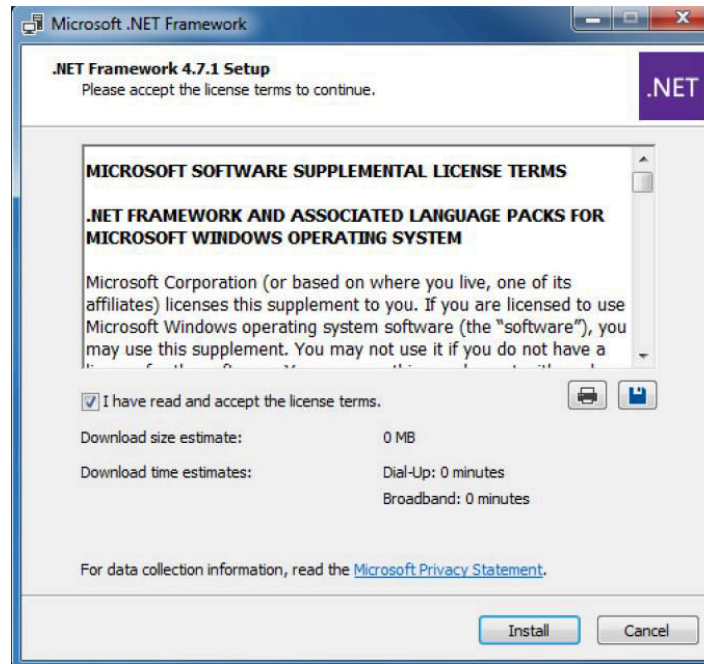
Microsoft .NET Framework

.NET Framework 4.7.1 Setup
Please accept the license terms to continue.

.NET

MICROSOFT SOFTWARE SUPPLEMENTAL LICENSE TERMS

.NET FRAMEWORK AND ASSOCIATED LANGUAGE PACKS FOR MICROSOFT WINDOWS OPERATING SYSTEM

Microsoft Corporation (or based on where you live, one of its affiliates) licenses this supplement to you. If you are licensed to use Microsoft Windows operating system software (the "software"), you may use this supplement. You may not use it if you do not have a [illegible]

I have read and accept the license terms.

Download size estimate: 0 MB

Download time estimates: Dial-Up: 0 minutes
Broadband: 0 minutes

For data collection information, read the Microsoft Privacy Statement.

Install Cancel